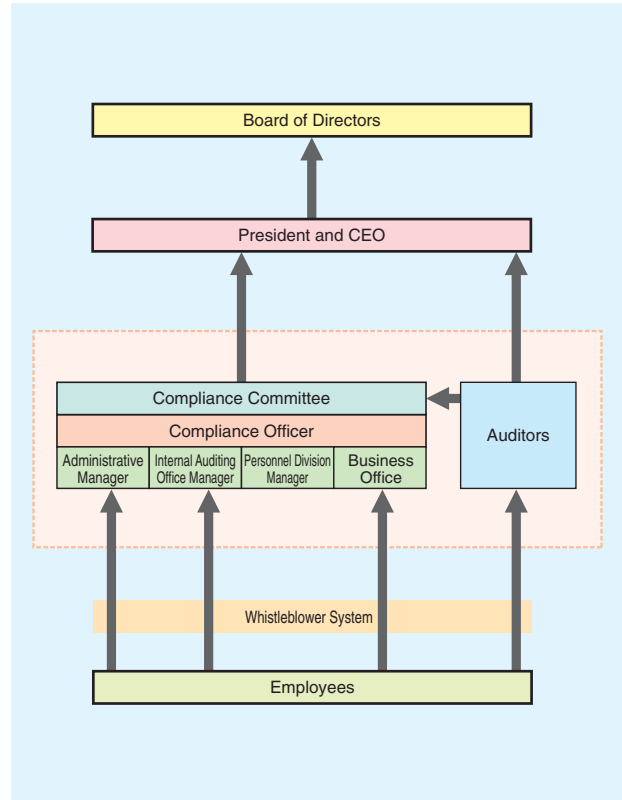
Board of Directors

President and CEO

Compliance Committee

Compliance Officer

Administrative Manager

Internal Auditing Office Manager

Personnel Division Manager

Business Office

Auditors

Whistleblower System

Employees